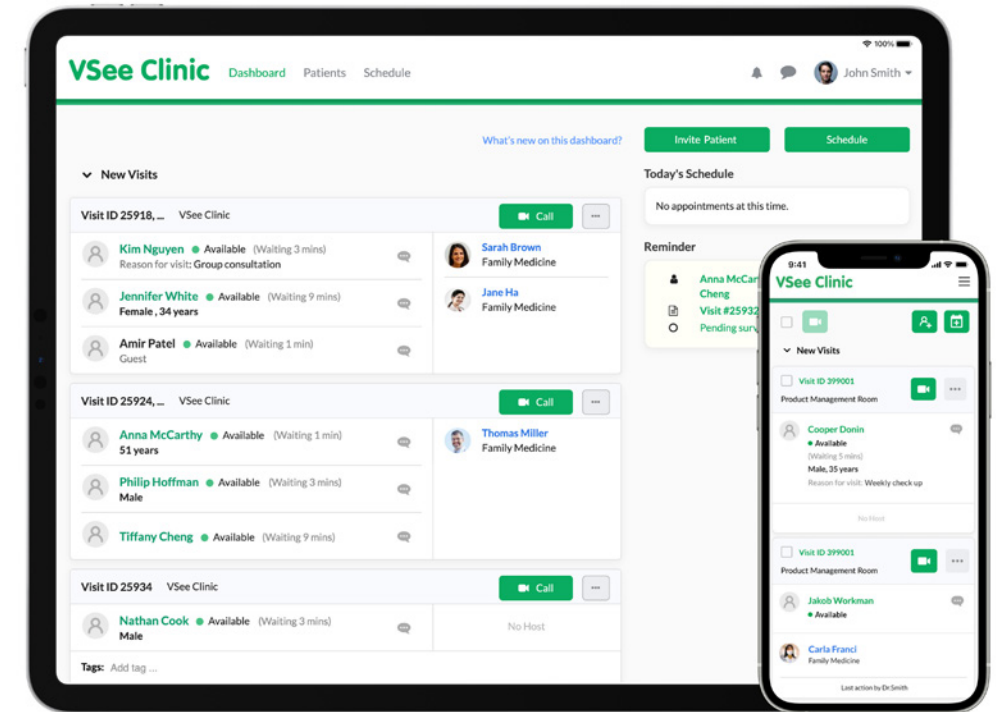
100%

VSee Clinic Dashboard Patients Schedule

John Smith

What's new on this dashboard?

Invite Patient

Schedule

New Visits

Visit ID 25918, ... VSee Clinic

Call

Kim Nguyen Available (Waiting 3 mins)
Reason for visit: Group consultation

Jennifer White Available (Waiting 9 mins)
Female , 34 years

Amir Patel Available (Waiting 1 min)
Guest

Sarah Brown
Family Medicine

Jane Ha
Family Medicine

Visit ID 25924, ... VSee Clinic

Call

Anna McCarthy Available (Waiting 1 min)
51 years

Philip Hoffman Available (Waiting 3 mins)
Male

Tiffany Cheng Available (Waiting 9 mins)

Thomas Miller
Family Medicine

Visit ID 25934 VSee Clinic

Call

Nathan Cook Available (Waiting 3 mins)
Male

No Host

Tags: Add tag ...

Today's Schedule

No appointments at this time.

Reminder

Anna McCar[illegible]
Cheng
Visit #25932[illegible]
Pending surv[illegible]

9:41

VSee Clinic

New Visits

Visit ID 399001
Product Management Room

Cooper Donin
Available
(Waiting 5 mins)
Male, 35 years
Reason for visit: Weekly check up

No Host

Visit ID 399001
Product Management Room

Jakob Workman
Available

Carla Franci
Family Medicine

Last action by Dr.Smith